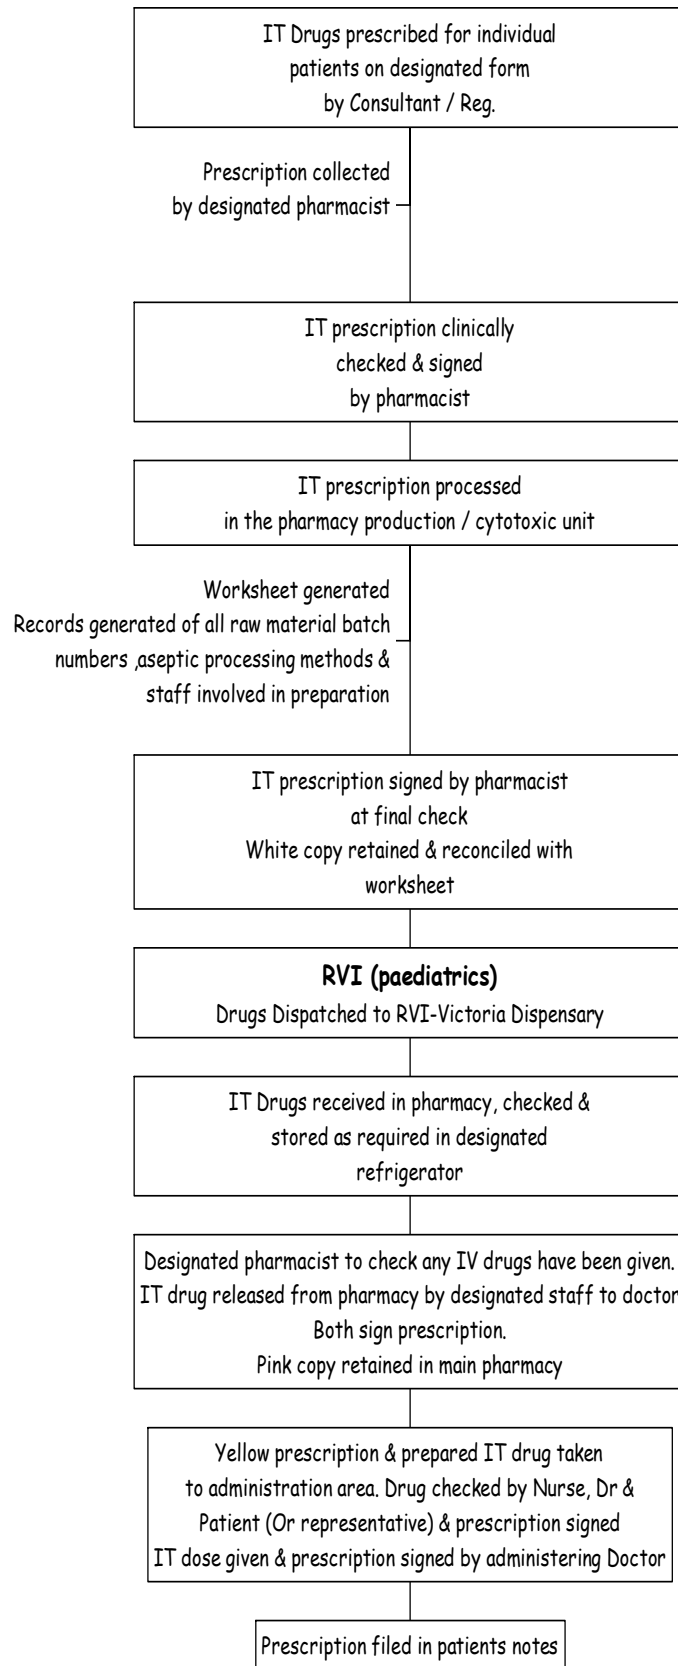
IT Drugs prescribed for individual patients on designated form by Consultant / Reg.

Prescription collected by designated pharmacist

IT prescription clinically checked & signed by pharmacist

IT prescription processed in the pharmacy production / cytotoxic unit

Worksheet generated
Records generated of all raw material batch numbers ,aseptic processing methods & staff involved in preparation

IT prescription signed by pharmacist at final check
White copy retained & reconciled with worksheet

**RVI (paediatrics)**
Drugs Dispatched to RVI-Victoria Dispensary

IT Drugs received in pharmacy, checked & stored as required in designated refrigerator

Designated pharmacist to check any IV drugs have been given.
IT drug released from pharmacy by designated staff to doctor
Both sign prescription.
Pink copy retained in main pharmacy

Yellow prescription & prepared IT drug taken to administration area. Drug checked by Nurse, Dr & Patient (Or representative) & prescription signed
IT dose given & prescription signed by administering Doctor

Prescription filed in patients notes